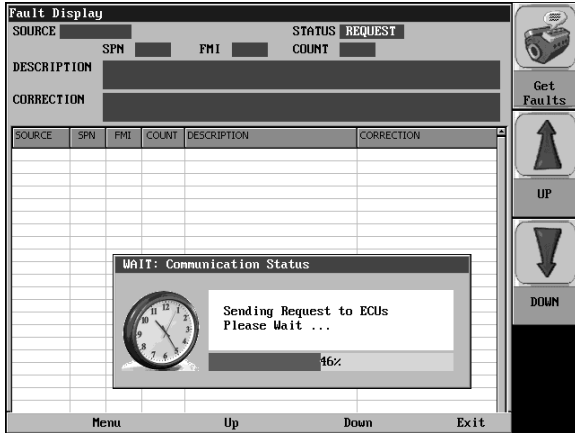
Fault Display

SOURCE

STATUS REQUEST

SPN FMI COUNT

DESCRIPTION

CORRECTION

Get Faults

| SOURCE | SPN | FMI | COUNT | DESCRIPTION | CORRECTION |
|---|---|---|---|---|---|

UP

DOWN

WAIT: Communication Status

Sending Request to ECUs
Please Wait ...

46%

Menu Up Down Exit